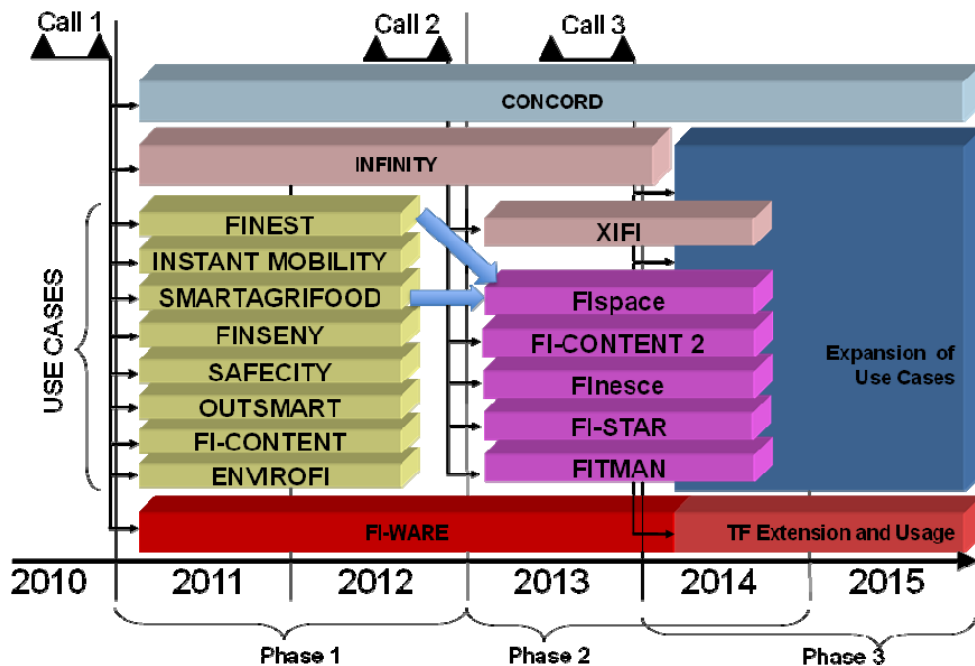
Call 1
Call 2
Call 3
CONCORD
INFINITY
USE CASES
FINEST
INSTANT MOBILITY
SMARTAGRIFOOD
FINSENY
SAFECITY
OUTSMART
FI-CONTENT
ENVIROFI
XIFI
FIspace
FI-CONTENT 2
FInesce
FI-STAR
FITMAN
Expansion of Use Cases
FI-WARE
TF Extension and Usage
2010
2011
2012
2013
2014
2015
Phase 1
Phase 2
Phase 3